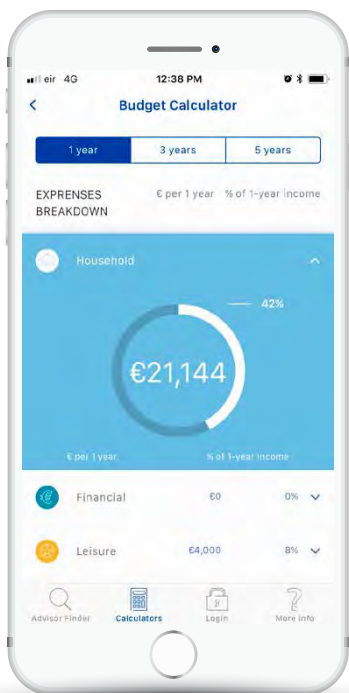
eir 4G 12:38 PM

<

Budget Calculator

1 year | 3 years | 5 years

EXPRENSES BREAKDOWN

€ per 1 year % of 1-year income

Household

^

42%

€21,144

€ per 1 year

% of 1-year income

Financial €0 0%

Leisure €4,000 8%

Advisor Finder Calculators Login More info